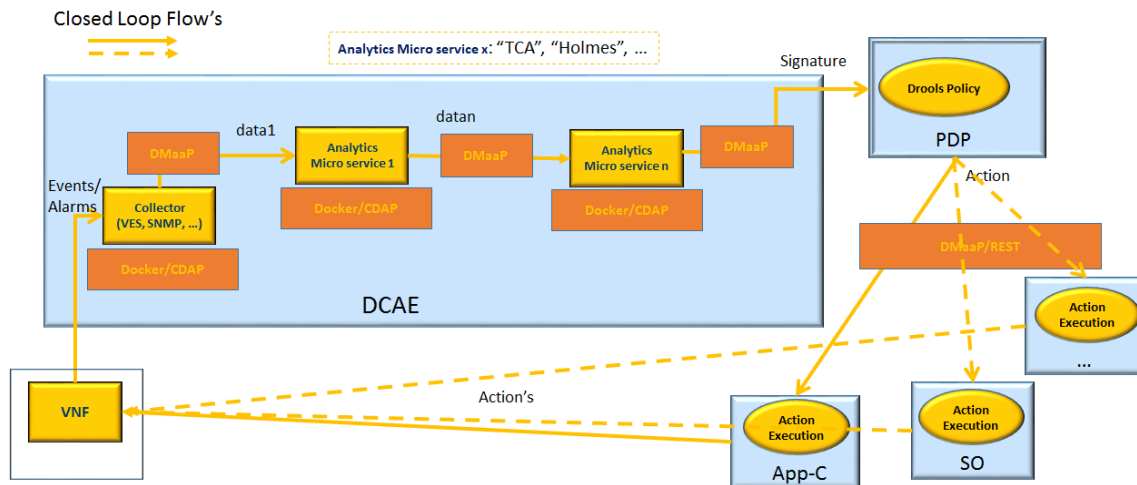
Closed Loop Flow's

Analytics Micro service x: "TCA", "Holmes", ...

Signature

Drools Policy

PDP

data1

datan

DMaaP

Analytics Micro service 1

DMaaP

Analytics Micro service n

DMaaP

Events/ Alarms

Collector (VES, SNMP, ...)

Docker/CDAP

Docker/CDAP

Docker/CDAP

DCAE

Action

DMaaP/REST

Action Execution

...

VNF

Action's

Action Execution

App-C

Action Execution

SO